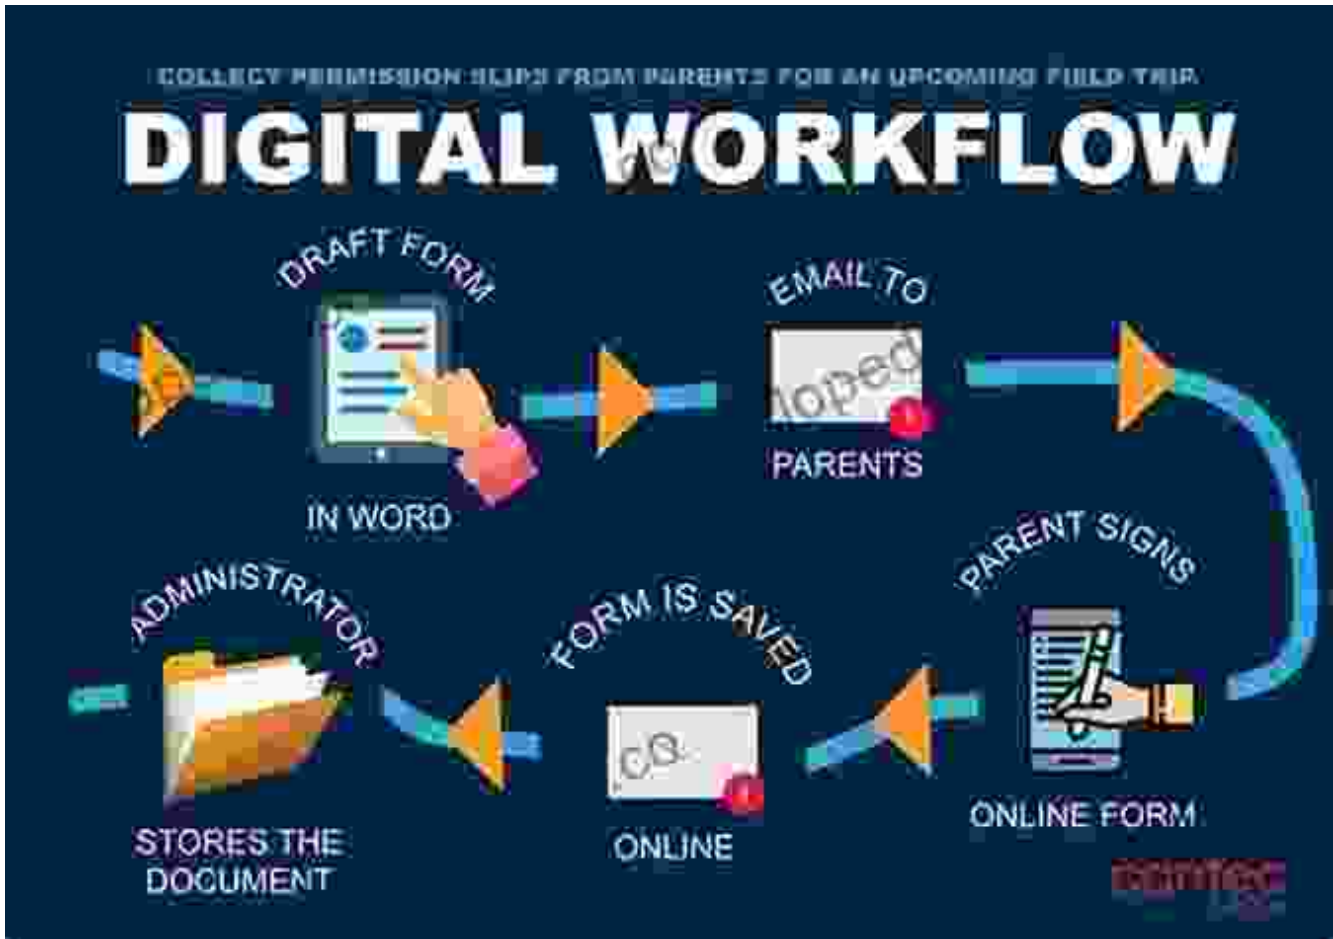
COLLECT PERMISSION SLIPS FROM PARENTS FOR AN UPCOMING FIELD TRIP

DIGITAL WORKFLOW

DRAFT FORM

IN WORD

EMAIL TO

PARENTS

PARENT SIGNS

ONLINE FORM

FORM IS SAVED

ONLINE

ADMINISTRATOR

STORES THE DOCUMENT

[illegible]